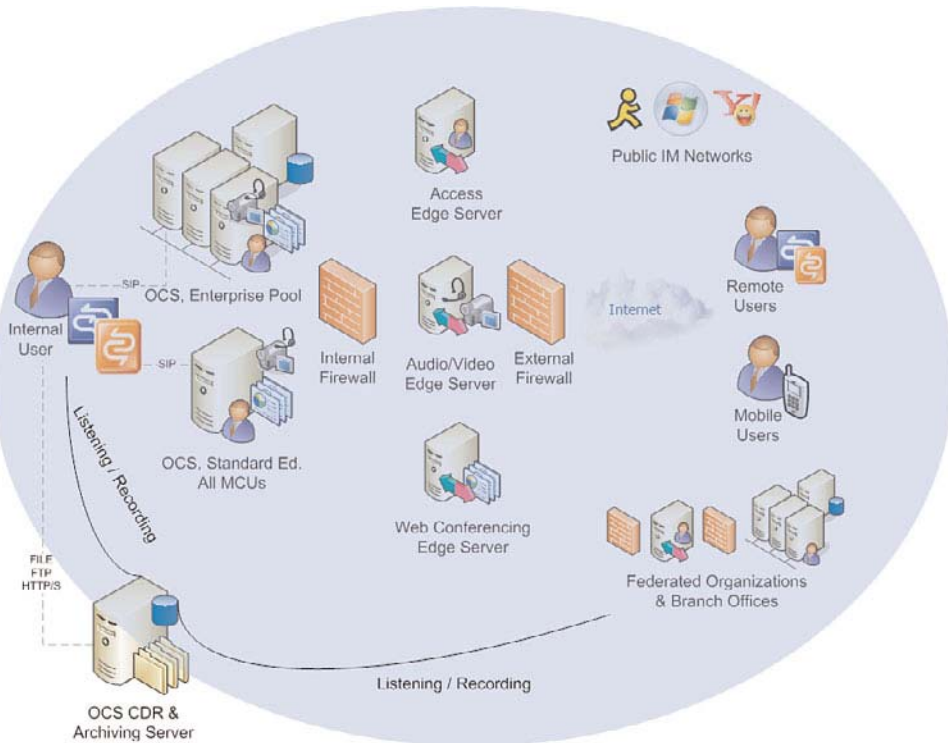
Public IM Networks

Access Edge Server

SIP

OCS, Enterprise Pool

Internal User

SIP

Internal Firewall

Audio/Video Edge Server

External Firewall

Internet

Remote Users

Mobile Users

OCS, Standard Ed. All MCUs

Listening / Recording

Web Conferencing Edge Server

FILE FTP HTTP/S

Federated Organizations & Branch Offices

Listening / Recording

OCS CDR & Archiving Server